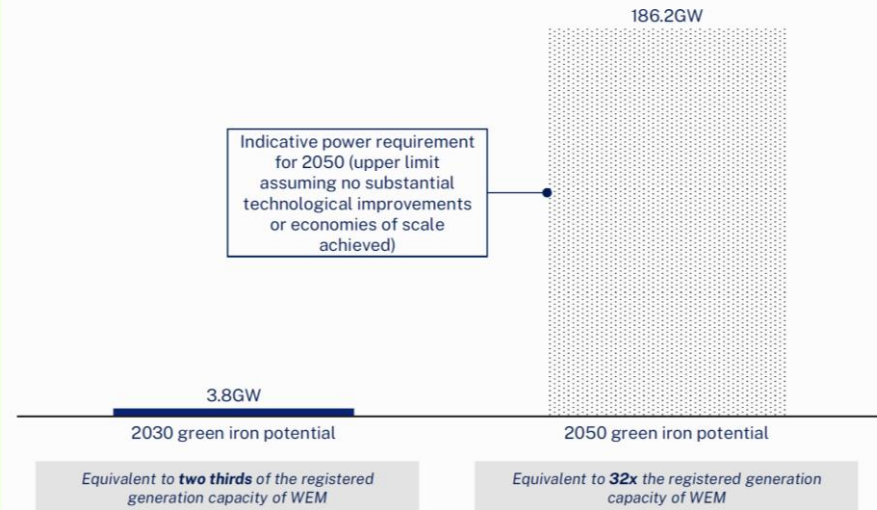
186.2GW

Indicative power requirement for 2050 (upper limit assuming no substantial technological improvements or economies of scale achieved)

3.8GW

2030 green iron potential

2050 green iron potential

Equivalent to **two thirds** of the registered generation capacity of WEM

Equivalent to **32x** the registered generation capacity of WEM